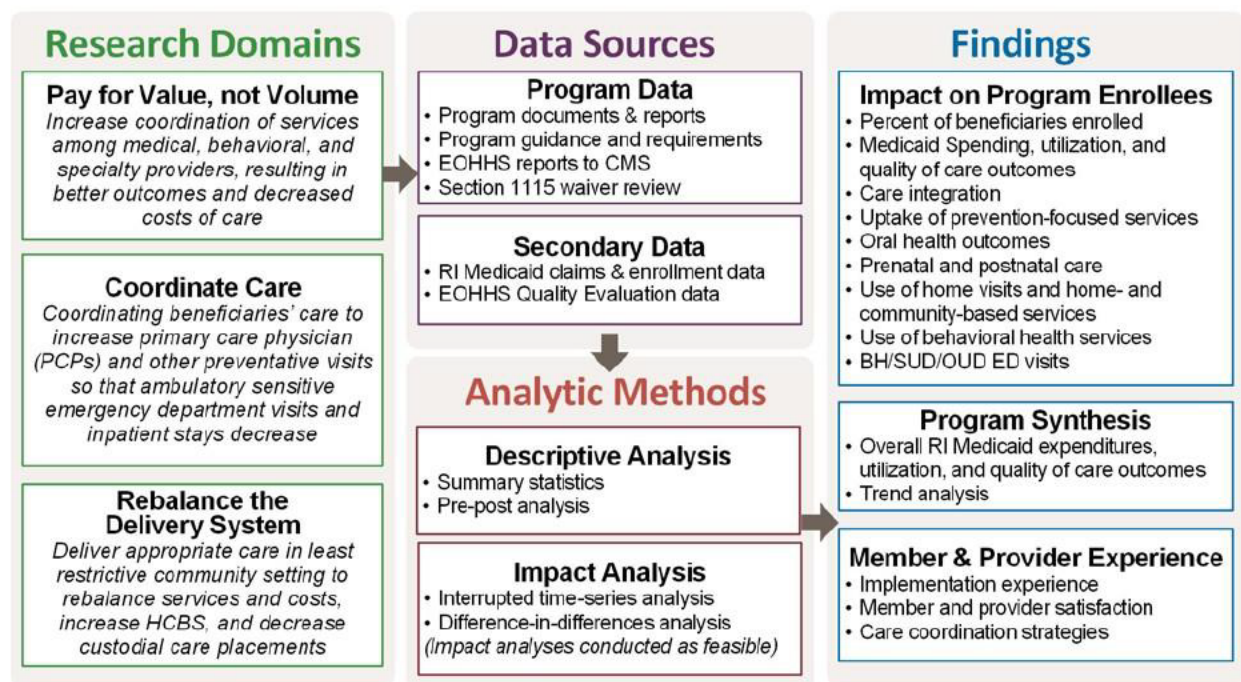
Research Domains

Pay for Value, not Volume
Increase coordination of services among medical, behavioral, and specialty providers, resulting in better outcomes and decreased costs of care

Coordinate Care
Coordinating beneficiaries' care to increase primary care physician (PCPs) and other preventative visits so that ambulatory sensitive emergency department visits and inpatient stays decrease

Rebalance the Delivery System
Deliver appropriate care in least restrictive community setting to rebalance services and costs, increase HCBS, and decrease custodial care placements

Data Sources

Program Data
• Program documents & reports
• Program guidance and requirements
• EOHHS reports to CMS
• Section 1115 waiver review

Secondary Data
• RI Medicaid claims & enrollment data
• EOHHS Quality Evaluation data

Analytic Methods

Descriptive Analysis
• Summary statistics
• Pre-post analysis

Impact Analysis
• Interrupted time-series analysis
• Difference-in-differences analysis
(Impact analyses conducted as feasible)

Findings

Impact on Program Enrollees
• Percent of beneficiaries enrolled
• Medicaid Spending, utilization, and quality of care outcomes
• Care integration
• Uptake of prevention-focused services
• Oral health outcomes
• Prenatal and postnatal care
• Use of home visits and home- and community-based services
• Use of behavioral health services
• BH/SUD/OUD ED visits

Program Synthesis
• Overall RI Medicaid expenditures, utilization, and quality of care outcomes
• Trend analysis

Member & Provider Experience
• Implementation experience
• Member and provider satisfaction
• Care coordination strategies